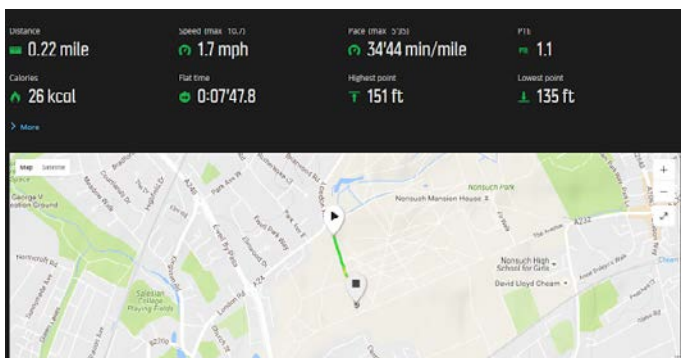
Distance
0.22 mile

Speed (max 10.7)
1.7 mph

Pace (max 5'35)
34'44 min/mile

PTE
1.1

Calories
26 kcal

Flat time
0:07'47.8

Highest point
151 ft

Lowest point
135 ft

> More

Map Satellite

+
−

Nonsuch Park
Nonsuch Mansion House
A232
The Avenue
Nonsuch High School for Girls
David Lloyd Cheam
Salesian College Playing Fields
London Rd
A24
A240
Northcroft Rd
George V
Recreation Ground
Ewell By-Pass
Park Ave W
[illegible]